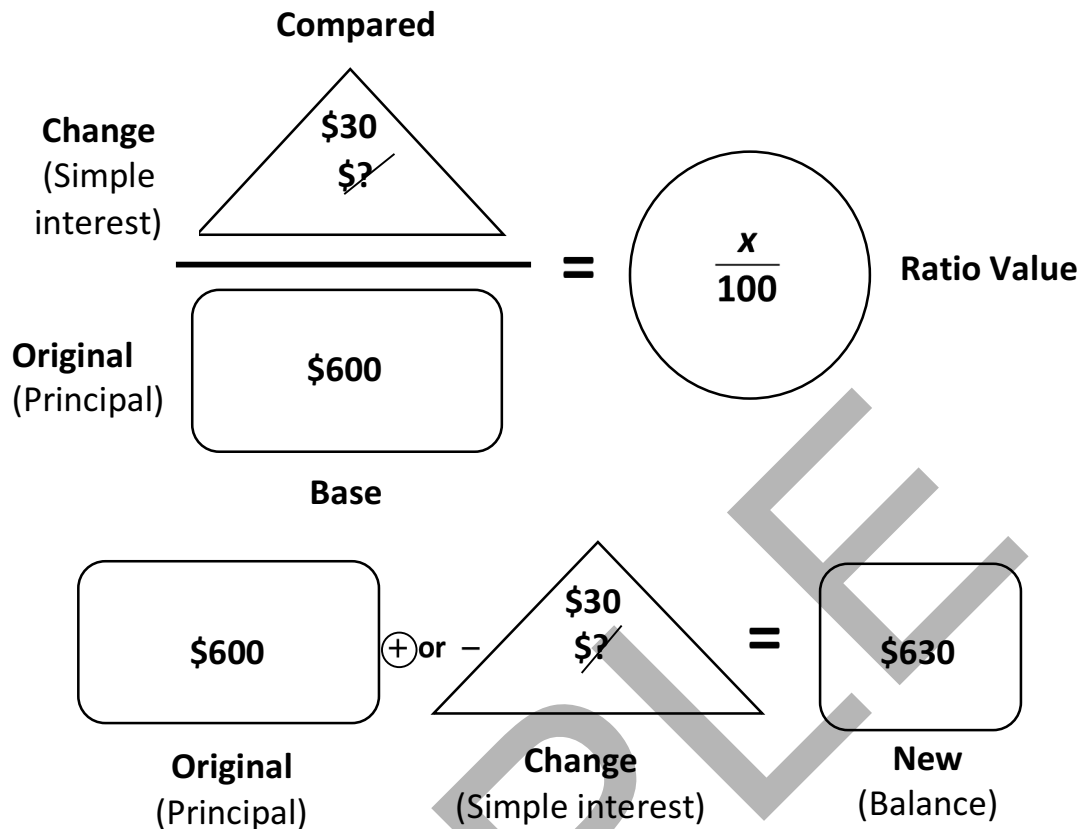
Compared

Change
(Simple interest)

$30
$?

=

$\frac{x}{100}$

Ratio Value

Original
(Principal)

$600

Base

$600

+ or −

$30
$?

=

$630

Original
(Principal)

Change
(Simple interest)

New
(Balance)

SAMPLE